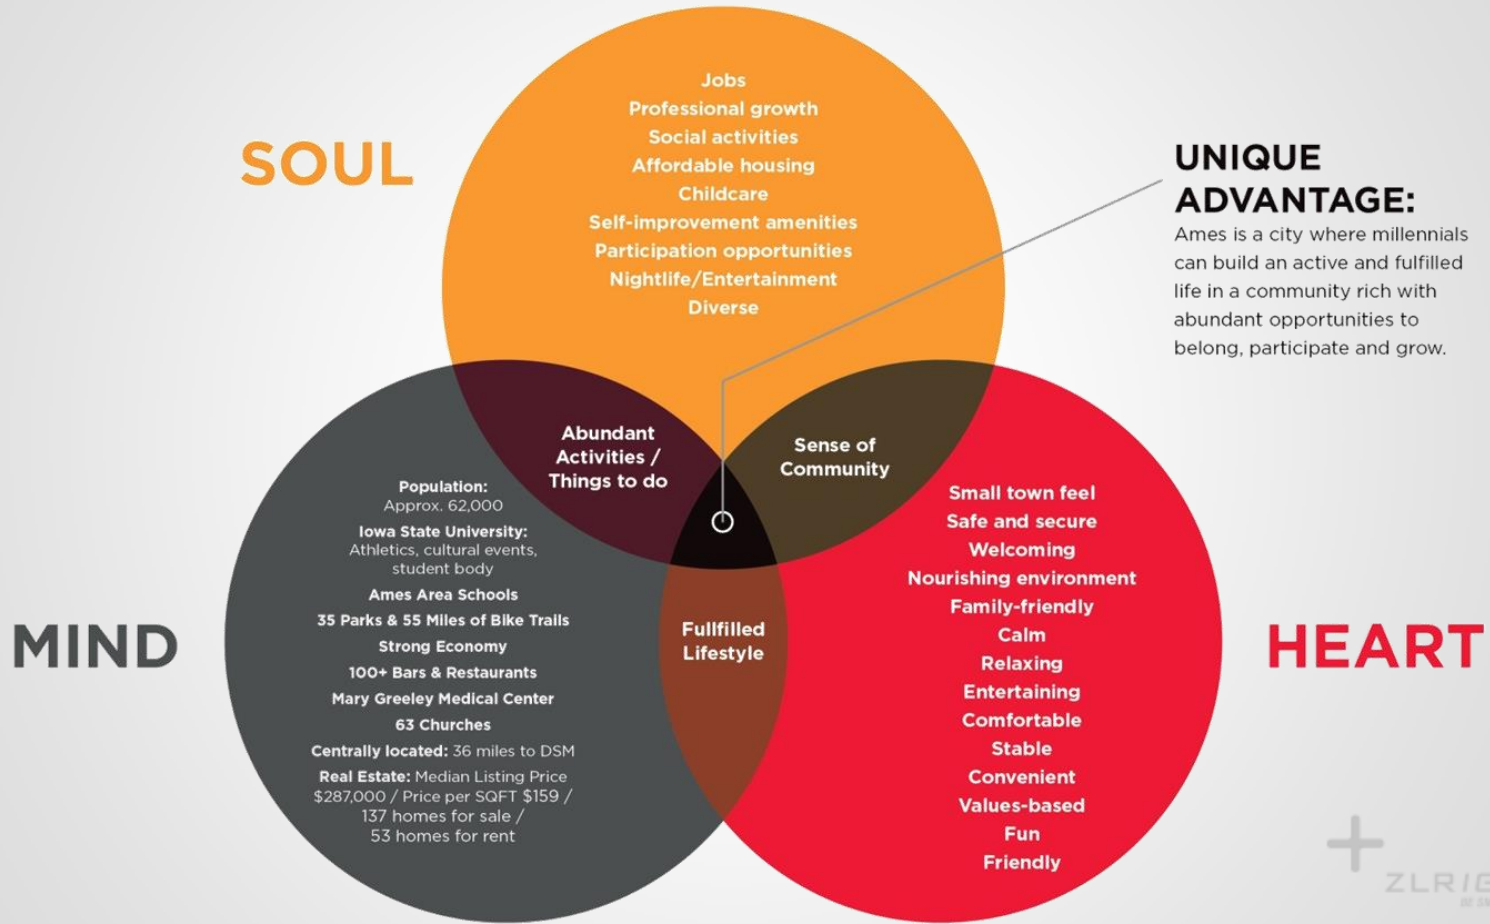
SOUL

Jobs
Professional growth
Social activities
Affordable housing
Childcare
Self-improvement amenities
Participation opportunities
Nightlife/Entertainment
Diverse

UNIQUE ADVANTAGE:
Ames is a city where millennials can build an active and fulfilled life in a community rich with abundant opportunities to belong, participate and grow.

Abundant Activities / Things to do

Sense of Community

MIND

Population: Approx. 62,000
Iowa State University: Athletics, cultural events, student body
Ames Area Schools
35 Parks & 55 Miles of Bike Trails
Strong Economy
100+ Bars & Restaurants
Mary Greeley Medical Center
63 Churches
Centrally located: 36 miles to DSM
Real Estate: Median Listing Price $287,000 / Price per SQFT $159 / 137 homes for sale / 53 homes for rent

Fullfilled Lifestyle

HEART

Small town feel
Safe and secure
Welcoming
Nourishing environment
Family-friendly
Calm
Relaxing
Entertaining
Comfortable
Stable
Convenient
Values-based
Fun
Friendly

ZLRI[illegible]